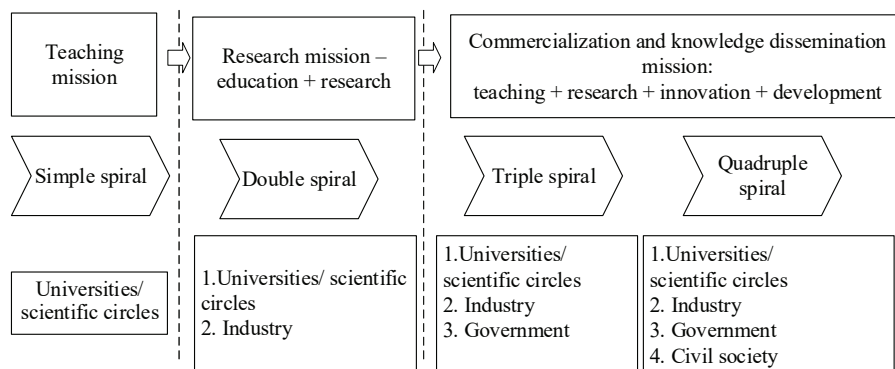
Teaching mission

Research mission – education + research

Commercialization and knowledge dissemination mission: teaching + research + innovation + development

Simple spiral

Double spiral

Triple spiral

Quadruple spiral

Universities/ scientific circles

1.Universities/ scientific circles
2. Industry

1.Universities/ scientific circles
2. Industry
3. Government

1.Universities/ scientific circles
2. Industry
3. Government
4. Civil society